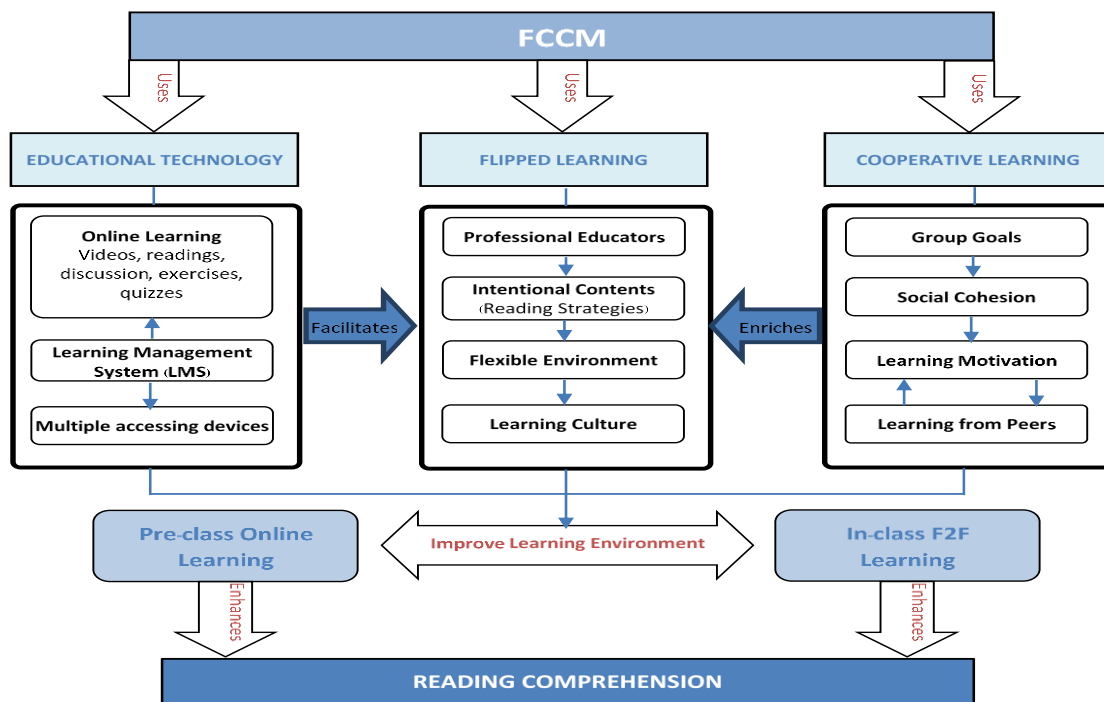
FCCM

Uses

Uses

Uses

EDUCATIONAL TECHNOLOGY

FLIPPED LEARNING

COOPERATIVE LEARNING

Online Learning
Videos, readings, discussion, exercises, quizzes

Learning Management System (LMS)

Multiple accessing devices

Facilitates

Professional Educators

Intentional Contents
(Reading Strategies)

Flexible Environment

Learning Culture

Enriches

Group Goals

Social Cohesion

Learning Motivation

Learning from Peers

Pre-class Online Learning

Improve Learning Environment

In-class F2F Learning

Enhances

Enhances

READING COMPREHENSION